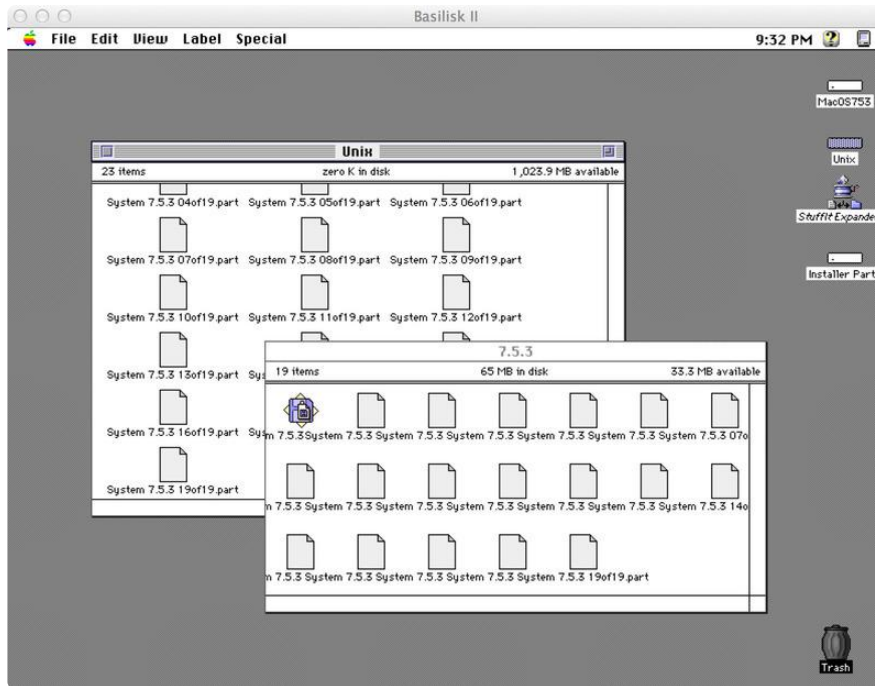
Basilisk II

File Edit View Label Special

9:32 PM

MacOS753

Unix

StuffIt Expande

Installer Part

Unix

23 items

zero K in disk

1,023.9 MB available

System 7.5.3 04of19.part System 7.5.3 05of19.part System 7.5.3 06of19.part

System 7.5.3 07of19.part System 7.5.3 08of19.part System 7.5.3 09of19.part

System 7.5.3 10of19.part System 7.5.3 11of19.part System 7.5.3 12of19.part

System 7.5.3 13of19.part Sy

System 7.5.3 16of19.part Sy

System 7.5.3 19of19.part

7.5.3

19 items

65 MB in disk

33.3 MB available

n 7.5.3 System 7.5.3 System 7.5.3 System 7.5.3 System 7.5.3 System 7.5.3 System 7.5.3 07o

n 7.5.3 System 7.5.3 System 7.5.3 System 7.5.3 System 7.5.3 System 7.5.3 System 7.5.3 14o

n 7.5.3 System 7.5.3 System 7.5.3 System 7.5.3 System 7.5.3 19of19.part

Trash